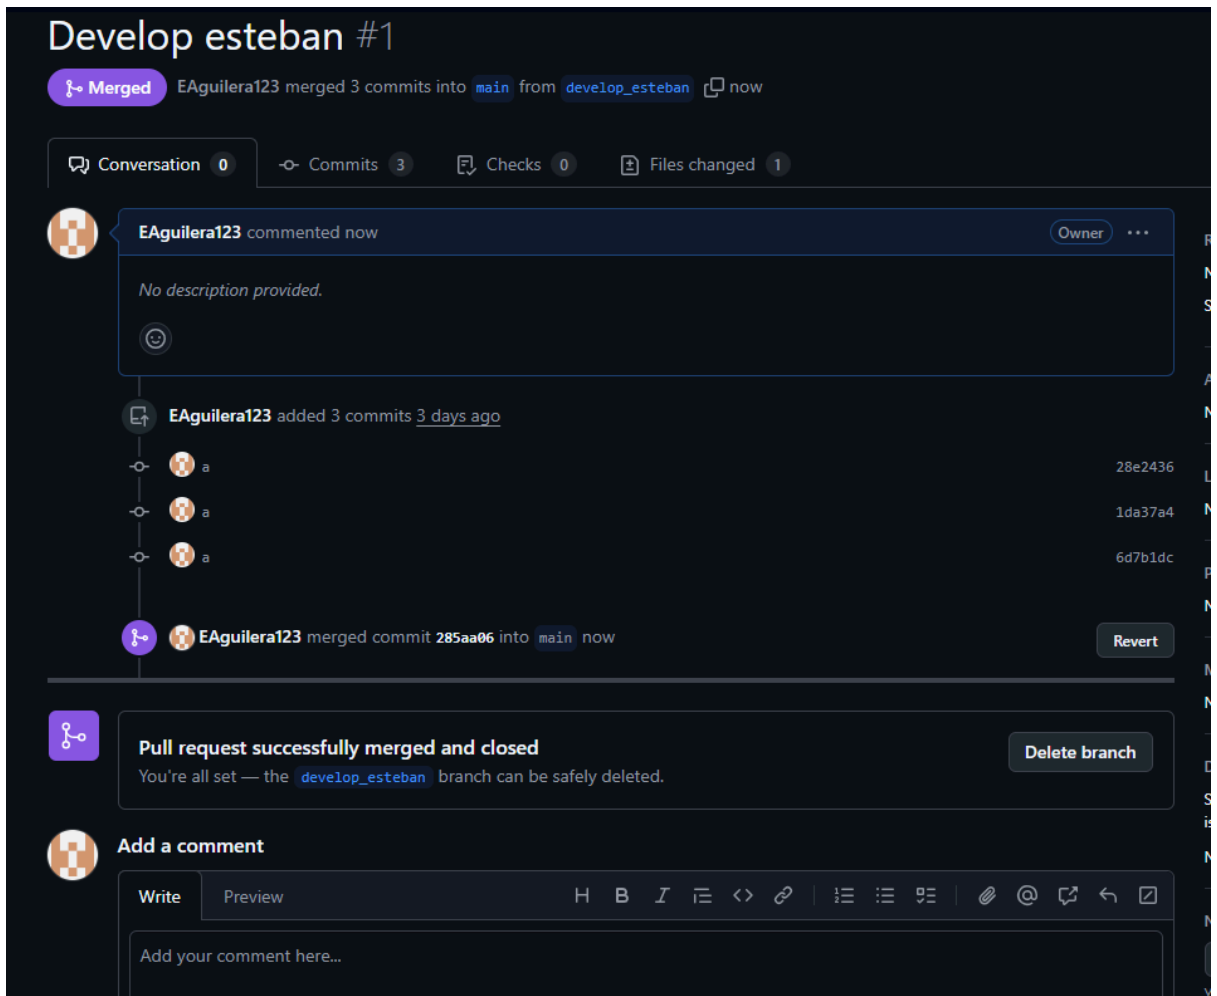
Develop esteban #1

Merged EAguilera123 merged 3 commits into main from develop_esteban now

Conversation 0 Commits 3 Checks 0 Files changed 1

EAguilera123 commented now Owner ...

No description provided.

EAguilera123 added 3 commits 3 days ago

a 28e2436

a 1da37a4

a 6d7b1dc

EAguilera123 merged commit 285aa06 into main now Revert

Pull request successfully merged and closed

You're all set — the develop_esteban branch can be safely deleted.

Delete branch

Add a comment

Write Preview

Add your comment here...